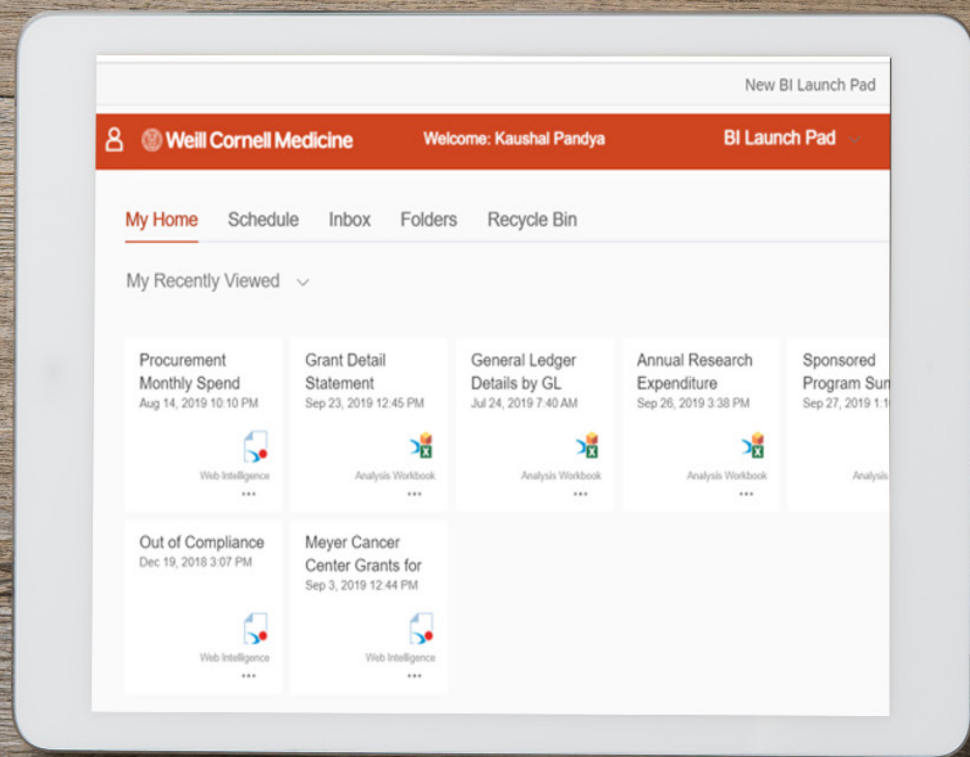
New BI Launch Pad

Weill Cornell Medicine

Welcome: Kaushal Pandya

BI Launch Pad

My Home Schedule Inbox Folders Recycle Bin

My Recently Viewed

Procurement Monthly Spend
Aug 14, 2019 10:10 PM
Web Intelligence
...

Grant Detail Statement
Sep 23, 2019 12:45 PM
Analysis Workbook
...

General Ledger Details by GL
Jul 24, 2019 7:40 AM
Analysis Workbook
...

Annual Research Expenditure
Sep 26, 2019 3:38 PM
Analysis Workbook
...

Sponsored Program Sur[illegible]
Sep 27, 2019 1:1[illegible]
Analysis

Out of Compliance
Dec 19, 2018 3:07 PM
Web Intelligence
...

Meyer Cancer Center Grants for
Sep 3, 2019 12:44 PM
Web Intelligence
...